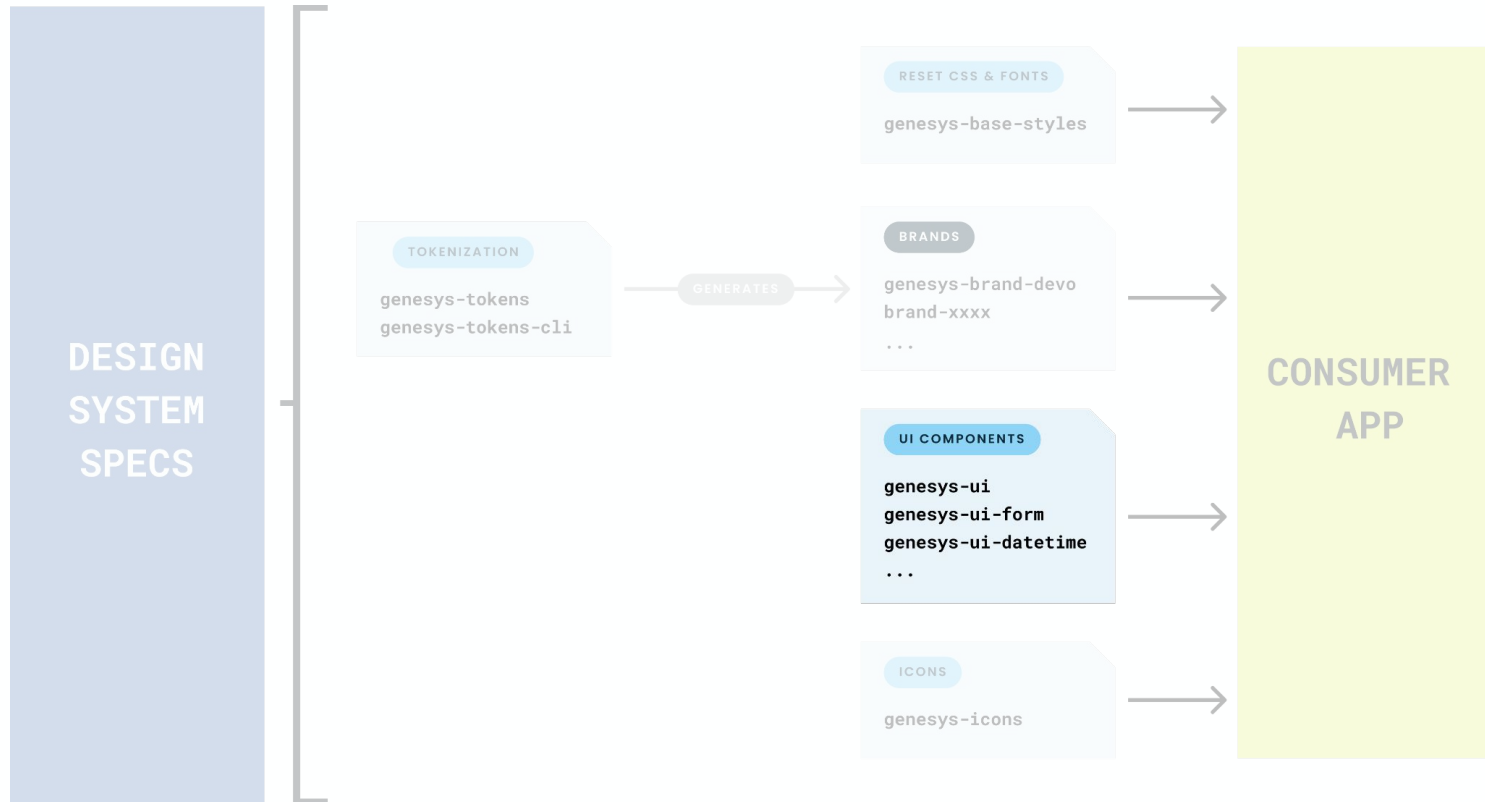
DESIGN SYSTEM SPECS

TOKENIZATION

genesys-tokens
genesys-tokens-cli

GENERATES

RESET CSS & FONTS

genesys-base-styles

BRANDS

genesys-brand-devo
brand-xxxx
...

UI COMPONENTS

genesys-ui
genesys-ui-form
genesys-ui-datetime
...

ICONS

genesys-icons

CONSUMER APP